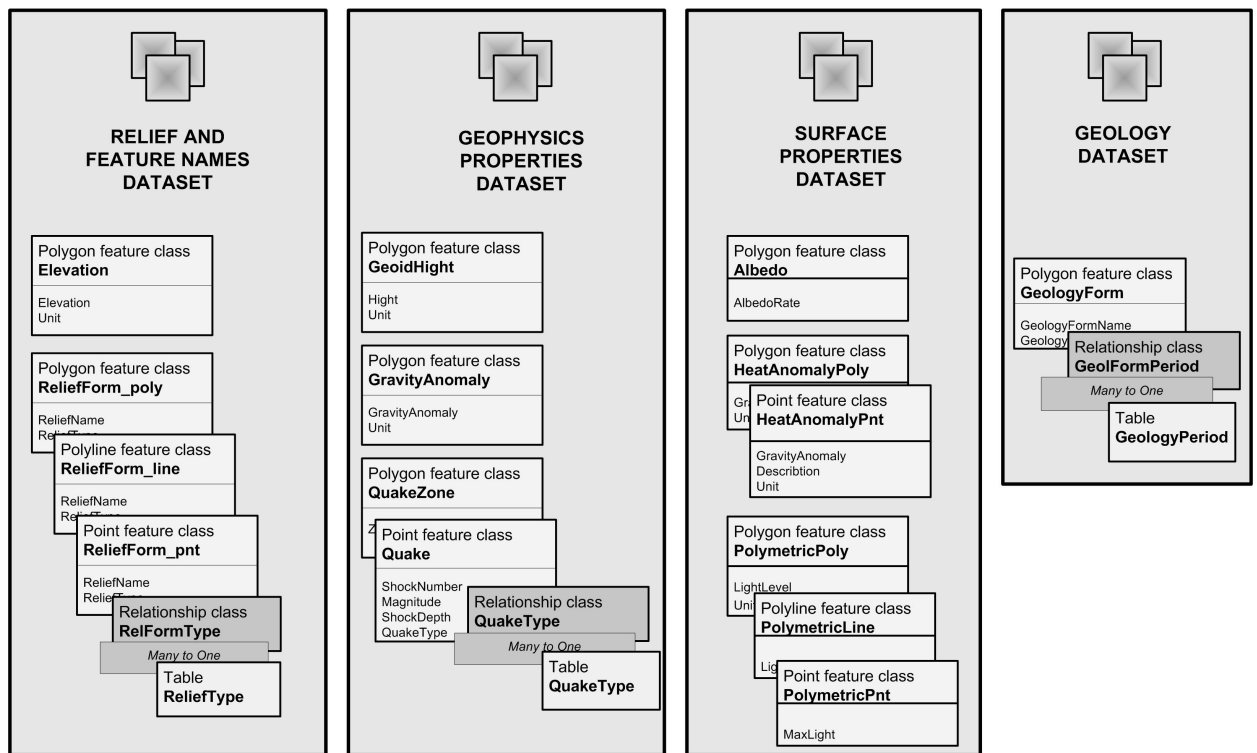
RELIEF AND FEATURE NAMES DATASET

Polygon feature class
**Elevation**

Elevation
Unit

Polygon feature class
**ReliefForm_poly**

ReliefName
Relief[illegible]

Polyline feature class
**ReliefForm_line**

ReliefName
Relief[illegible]

Point feature class
**ReliefForm_pnt**

ReliefName
Relief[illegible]

Relationship class
**RelFormType**

Many to One

Table
**ReliefType**

GEOPHYSICS PROPERTIES DATASET

Polygon feature class
**GeoidHight**

Hight
Unit

Polygon feature class
**GravityAnomaly**

GravityAnomaly
Unit

Polygon feature class
**QuakeZone**

Z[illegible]

Point feature class
**Quake**

ShockNumber
Magnitude
ShockDepth
QuakeType

Relationship class
**QuakeType**

Many to One

Table
**QuakeType**

SURFACE PROPERTIES DATASET

Polygon feature class
**Albedo**

AlbedoRate

Polygon feature class
**HeatAnomalyPoly**

Gr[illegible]
Un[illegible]

Point feature class
**HeatAnomalyPnt**

GravityAnomaly
Describtion
Unit

Polygon feature class
**PolymetricPoly**

LightLevel
Uni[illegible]

Polyline feature class
**PolymetricLine**

Lig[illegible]

Point feature class
**PolymetricPnt**

MaxLight

GEOLOGY DATASET

Polygon feature class
**GeologyForm**

GeologyFormName
Geology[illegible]

Relationship class
**GeolFormPeriod**

Many to One

Table
**GeologyPeriod**